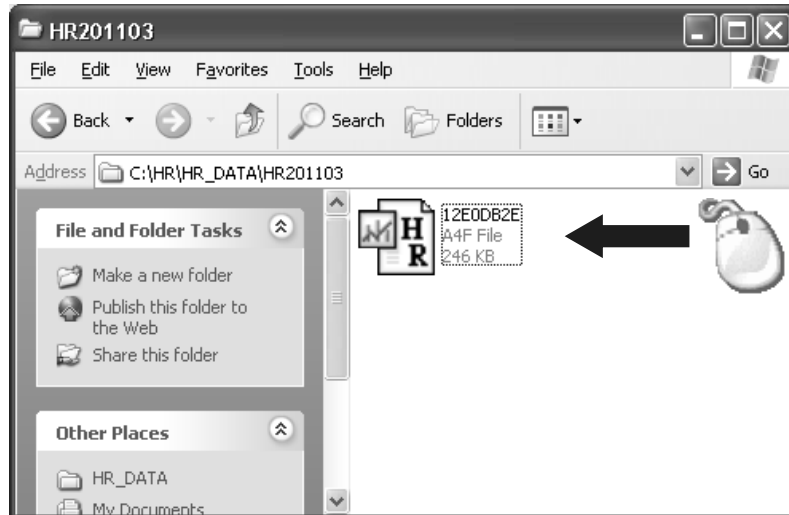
HR201103

File Edit View Favorites Tools Help

Back Search Folders

Address C:\HR\HR_DATA\HR201103 Go

File and Folder Tasks

Make a new folder

Publish this folder to the Web

Share this folder

Other Places

HR_DATA

My Documents

H R

12E0DB2E
A4F File
246 KB